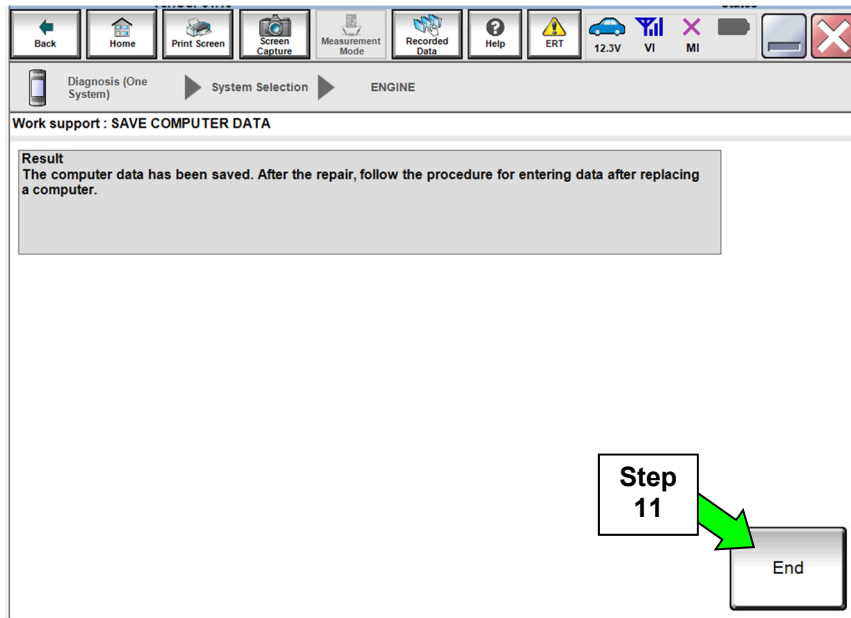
Back Home Print Screen Screen Capture Measurement Mode Recorded Data Help ERT 12.3V VI MI

Diagnosis (One System) System Selection ENGINE

Work support : SAVE COMPUTER DATA

Result
The computer data has been saved. After the repair, follow the procedure for entering data after replacing a computer.

Step 11

End